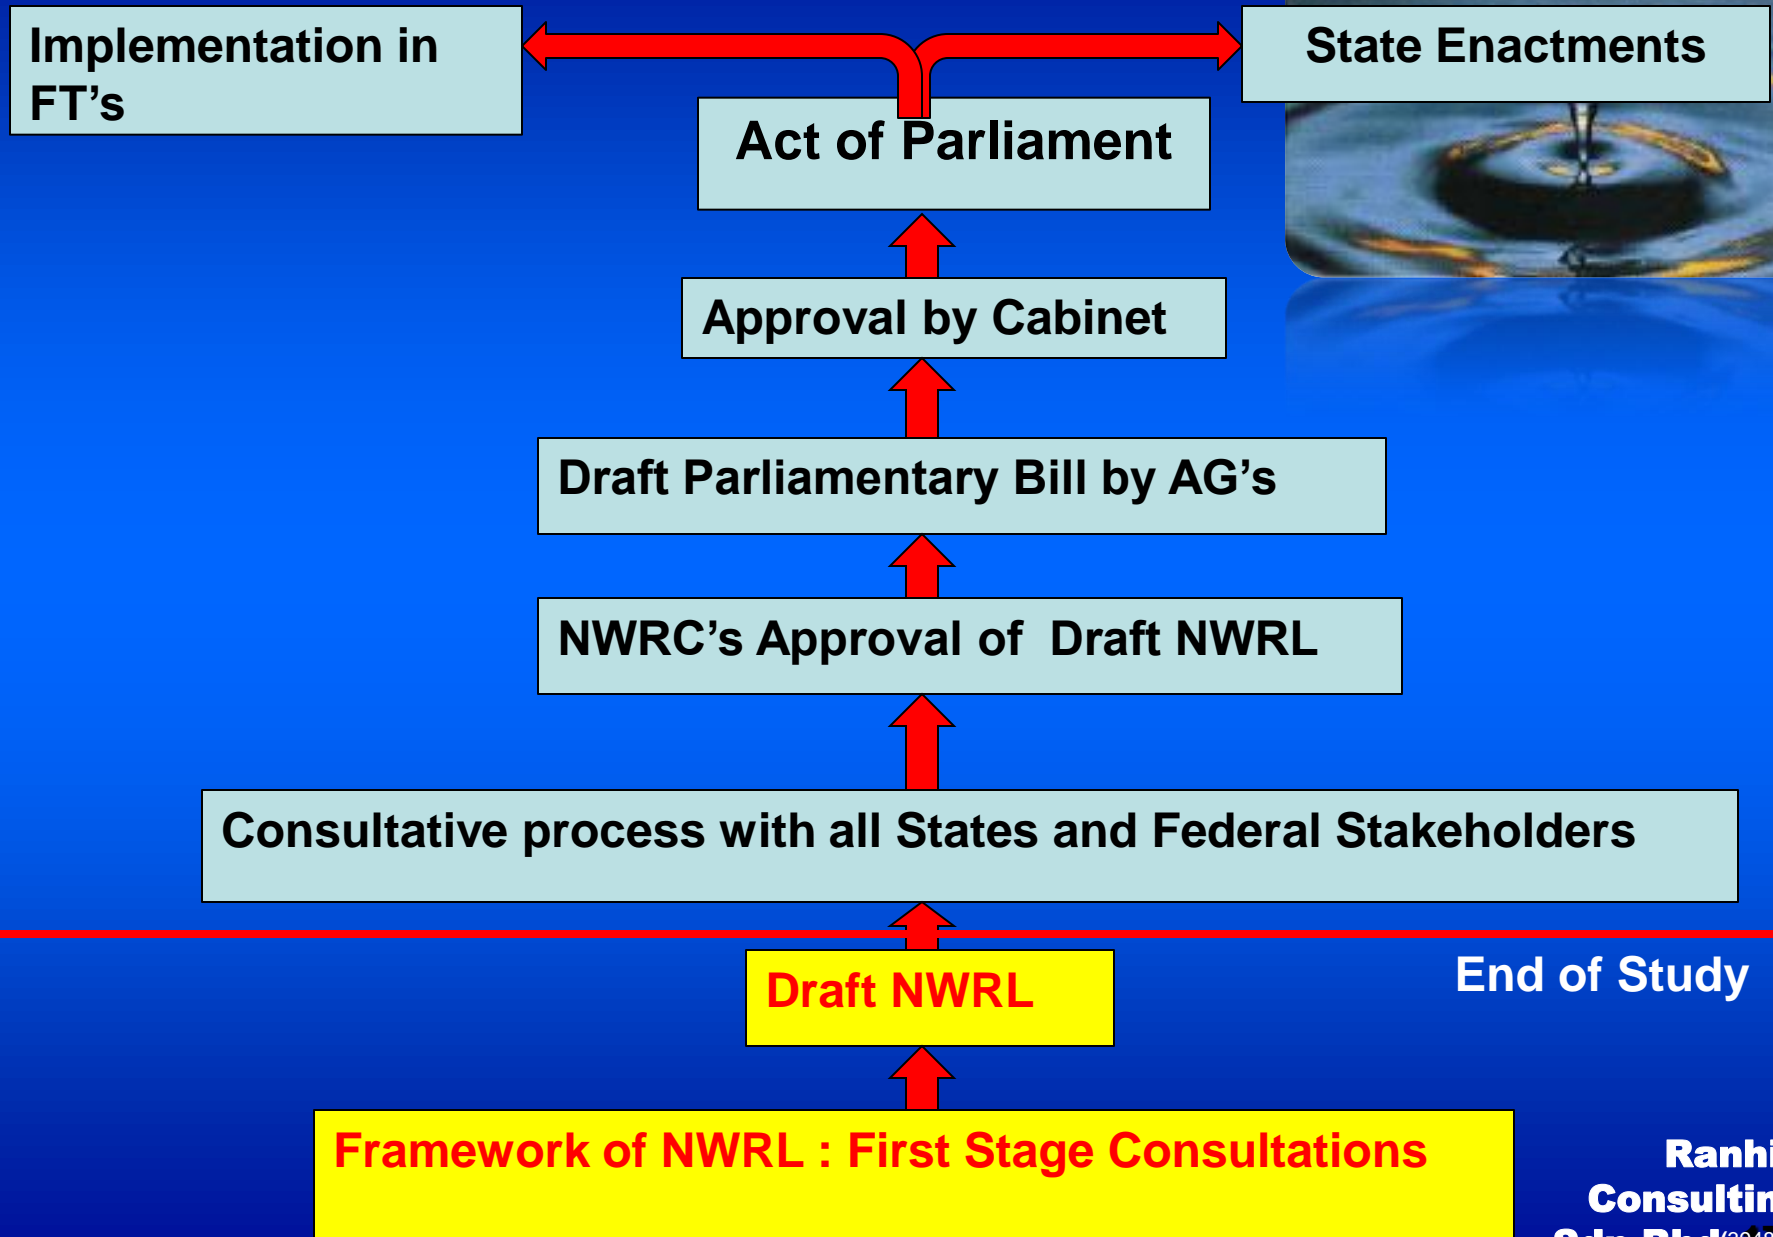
Implementation in FT's

State Enactments

Act of Parliament

Approval by Cabinet

Draft Parliamentary Bill by AG's

NWRC's Approval of Draft NWRL

Consultative process with all States and Federal Stakeholders

Draft NWRL

End of Study

Framework of NWRL : First Stage Consultations

Ranhi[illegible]
Consultin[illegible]
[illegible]